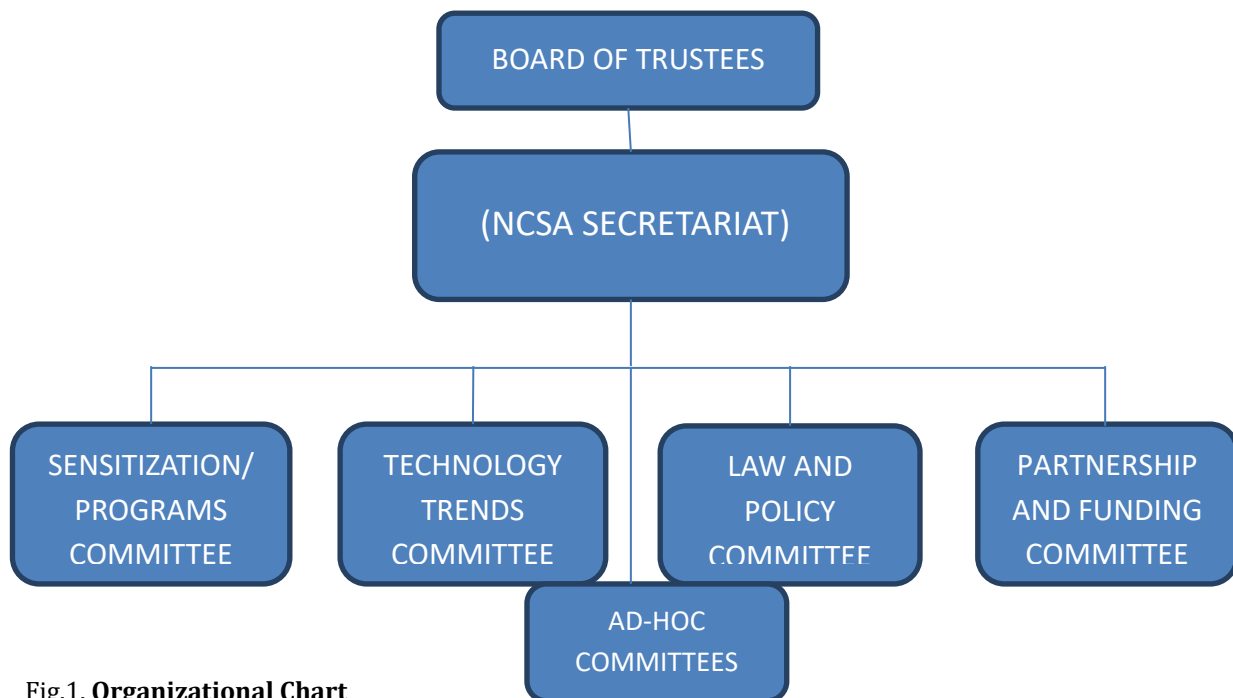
BOARD OF TRUSTEES

(NCSA SECRETARIAT)

SENSITIZATION/ PROGRAMS COMMITTEE

TECHNOLOGY TRENDS COMMITTEE

LAW AND POLICY COMMITTEE

PARTNERSHIP AND FUNDING COMMITTEE

AD-HOC COMMITTEES

Fig.1. **Organizational Chart**